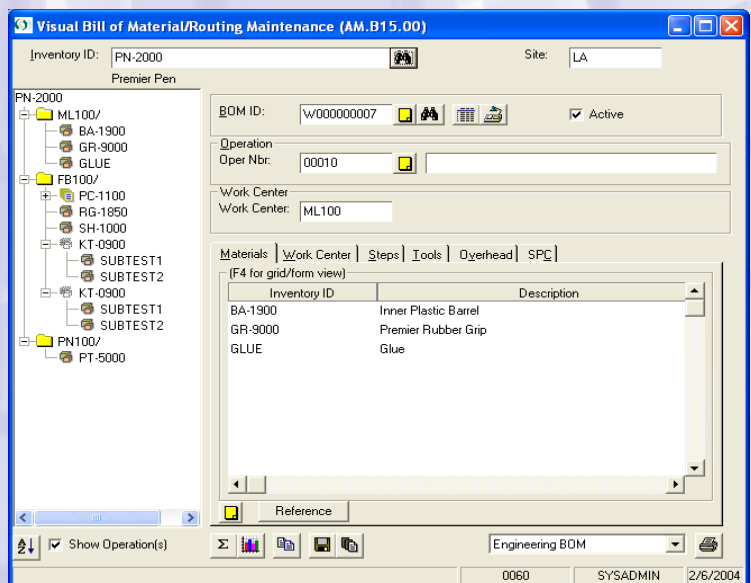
Visual Bill of Material/Routing Maintenance (AM.B15.00)

Inventory ID: PN-2000
Premier Pen
Site: LA

PN-2000
ML100/
BA-1900
GR-9000
GLUE
FB100/
PC-1100
RG-1850
SH-1000
KT-0900
SUBTEST1
SUBTEST2
KT-0900
SUBTEST1
SUBTEST2
PN100/
PT-5000

BOM ID: W000000007
Active

Operation
Oper Nbr: 00010

Work Center
Work Center: ML100

Materials | Work Center | Steps | Tools | Overhead | SPC

(F4 for grid/form view)

| Inventory ID | Description |
|---|---|
| BA-1900 | Inner Plastic Barrel |
| GR-9000 | Premier Rubber Grip |
| GLUE | Glue |

Reference

Show Operation(s)

Engineering BOM

0060 SYSADMIN 2/6/2004